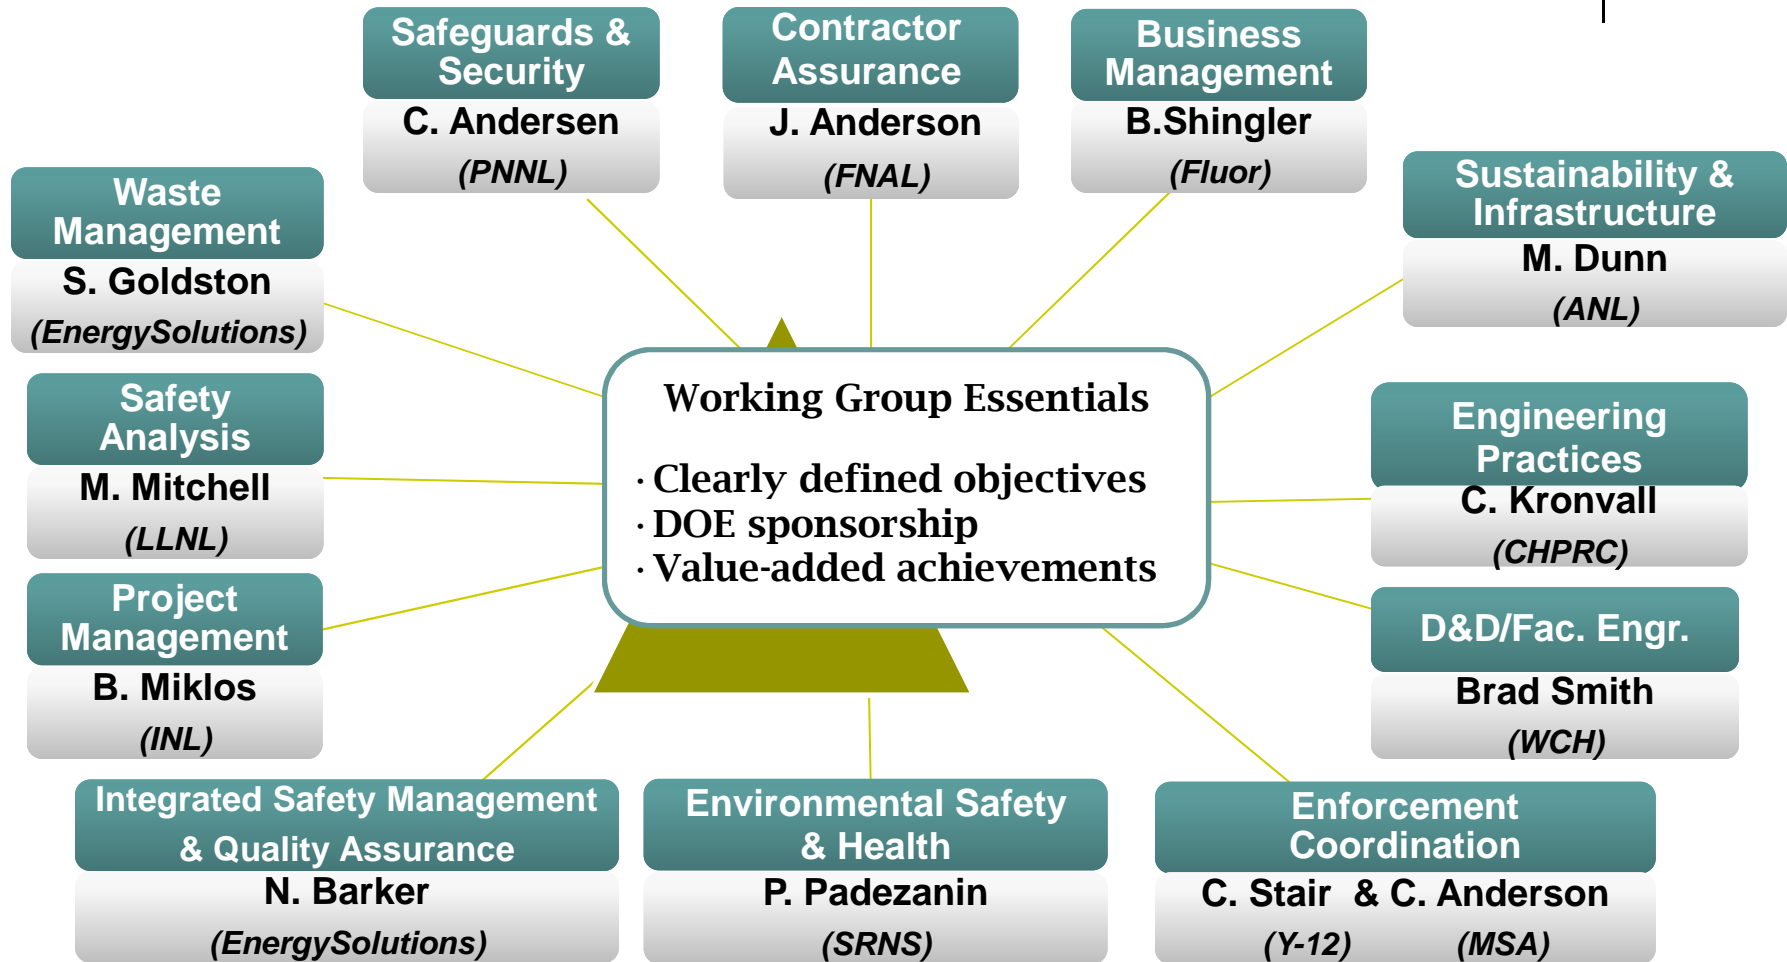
Safeguards & Security
C. Andersen
(PNNL)

Contractor Assurance
J. Anderson
(FNAL)

Business Management
B.Shingler
(Fluor)

Waste Management
S. Goldston
(EnergySolutions)

Sustainability & Infrastructure
M. Dunn
(ANL)

Working Group Essentials

· Clearly defined objectives
· DOE sponsorship
· Value-added achievements

Safety Analysis
M. Mitchell
(LLNL)

Engineering Practices
C. Kronvall
(CHPRC)

Project Management
B. Miklos
(INL)

D&D/Fac. Engr.
Brad Smith
(WCH)

Integrated Safety Management & Quality Assurance
N. Barker
(EnergySolutions)

Environmental Safety & Health
P. Padezanin
(SRNS)

Enforcement Coordination
C. Stair & C. Anderson
(Y-12) (MSA)